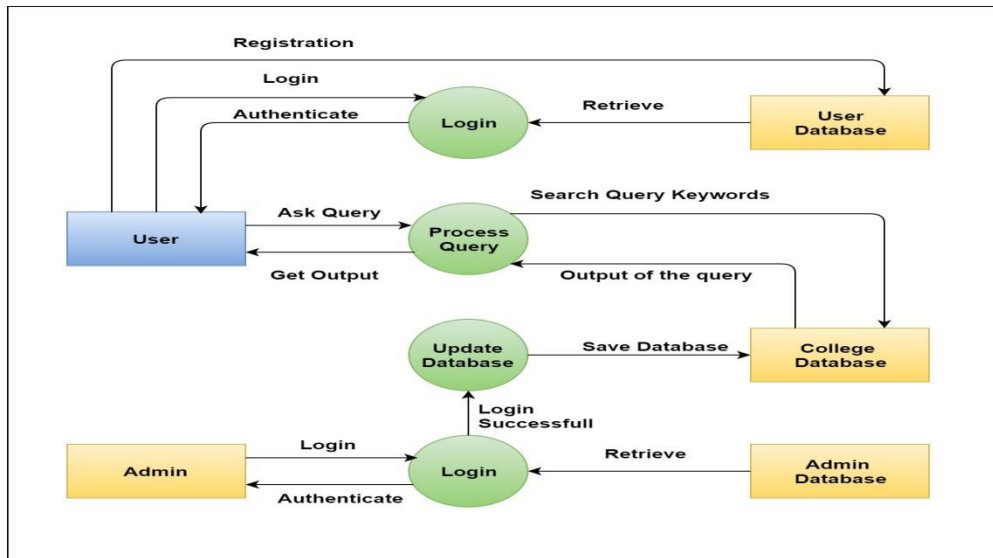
Registration

Login

Authenticate

Login

Retrieve

User Database

User

Ask Query

Process Query

Search Query Keywords

Get Output

Output of the query

Update Database

Save Database

College Database

Login Successfull

Admin

Login

Authenticate

Login

Retrieve

Admin Database